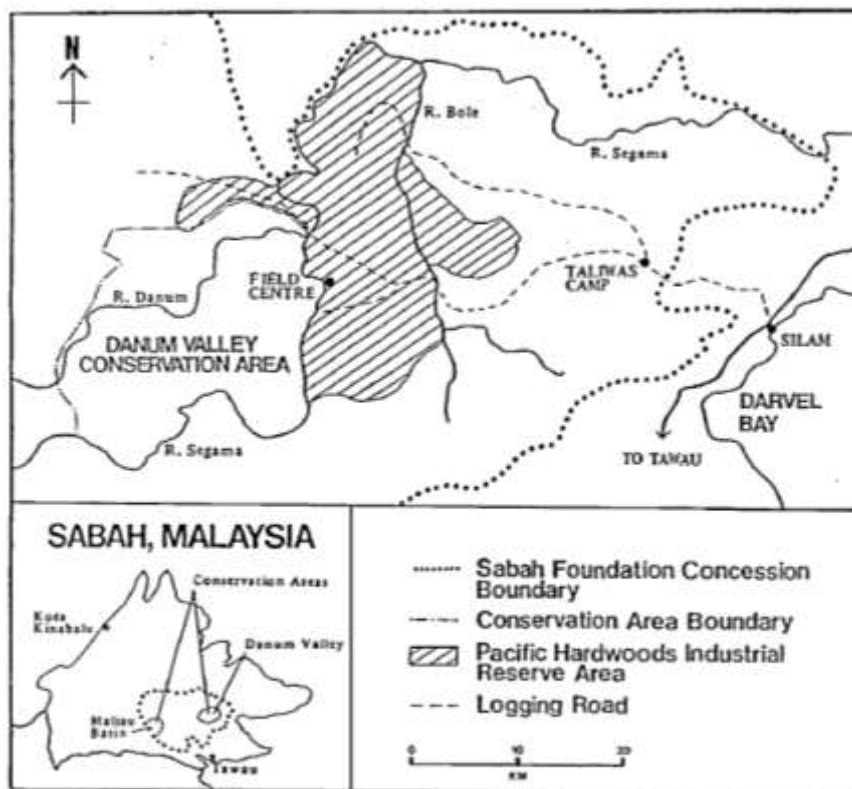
N

R. Bole

R. Segama

FIELD CENTRE

TALIWAS CAMP

R. Danum

DANUM VALLEY CONSERVATION AREA

SILAM

DARVEL BAY

R. Segama

TO TAWAU

SABAH, MALAYSIA

Conservation Areas

Kota Kinabalu

Danum Valley

Maliau Basin

Tawau

Sabah Foundation Concession Boundary

Conservation Area Boundary

Pacific Hardwoods Industrial Reserve Area

Logging Road

0 10 20

KM